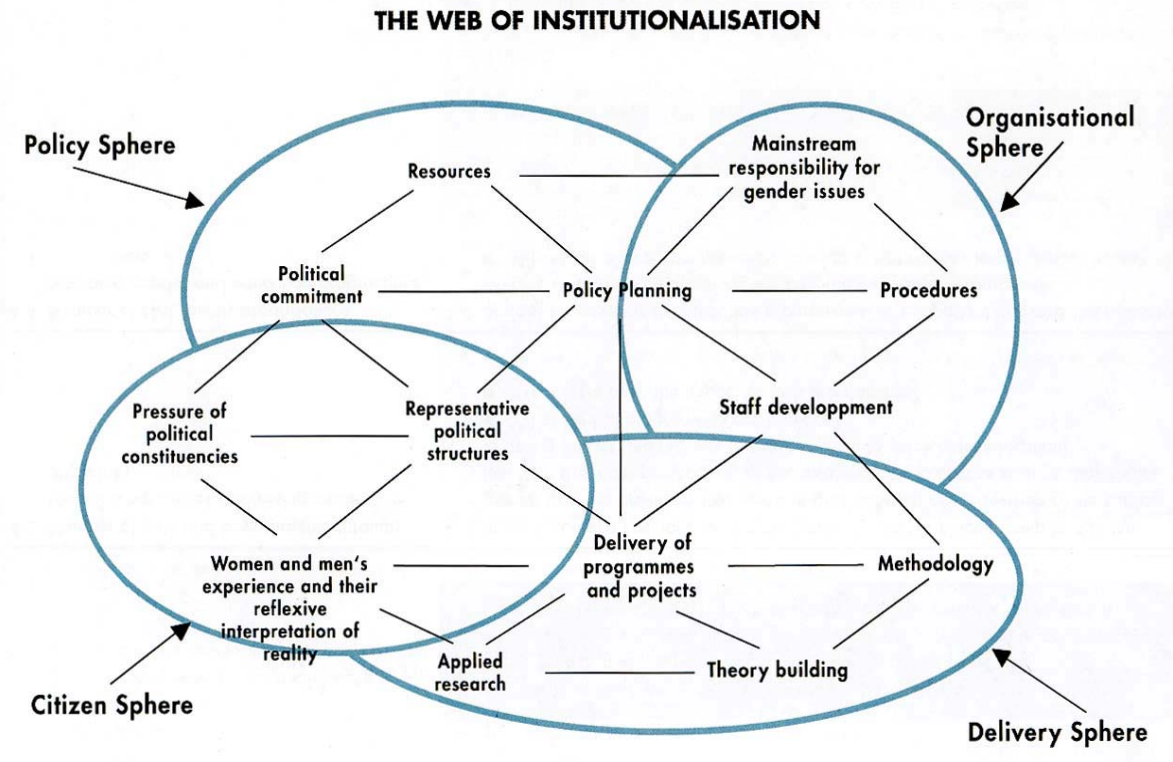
THE WEB OF INSTITUTIONALISATION

Policy Sphere

Organisational Sphere

Resources

Mainstream responsibility for gender issues

Political commitment

Policy Planning

Procedures

Pressure of political constituencies

Representative political structures

Staff developpment

Delivery of programmes and projects

Women and men's experience and their reflexive interpretation of reality

Methodology

Applied research

Theory building

Citizen Sphere

Delivery Sphere